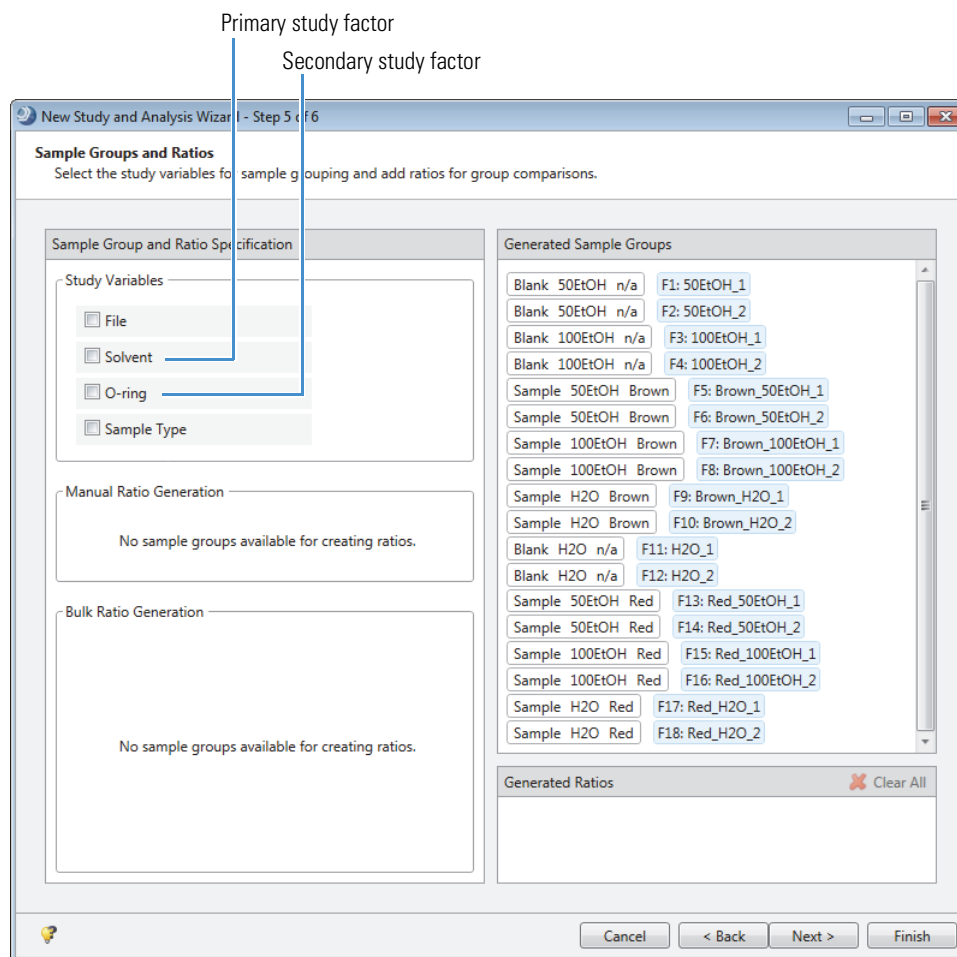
Primary study factor

Secondary study factor

New Study and Analysis Wizard - Step 5 of 6

Sample Groups and Ratios

Select the study variables for sample grouping and add ratios for group comparisons.

Sample Group and Ratio Specification

Study Variables

File

Solvent

O-ring

Sample Type

Manual Ratio Generation

No sample groups available for creating ratios.

Bulk Ratio Generation

No sample groups available for creating ratios.

Generated Sample Groups

Blank 50EtOH n/a F1: 50EtOH_1

Blank 50EtOH n/a F2: 50EtOH_2

Blank 100EtOH n/a F3: 100EtOH_1

Blank 100EtOH n/a F4: 100EtOH_2

Sample 50EtOH Brown F5: Brown_50EtOH_1

Sample 50EtOH Brown F6: Brown_50EtOH_2

Sample 100EtOH Brown F7: Brown_100EtOH_1

Sample 100EtOH Brown F8: Brown_100EtOH_2

Sample H2O Brown F9: Brown_H2O_1

Sample H2O Brown F10: Brown_H2O_2

Blank H2O n/a F11: H2O_1

Blank H2O n/a F12: H2O_2

Sample 50EtOH Red F13: Red_50EtOH_1

Sample 50EtOH Red F14: Red_50EtOH_2

Sample 100EtOH Red F15: Red_100EtOH_1

Sample 100EtOH Red F16: Red_100EtOH_2

Sample H2O Red F17: Red_H2O_1

Sample H2O Red F18: Red_H2O_2

Generated Ratios

Clear All

Cancel

< Back

Next >

Finish